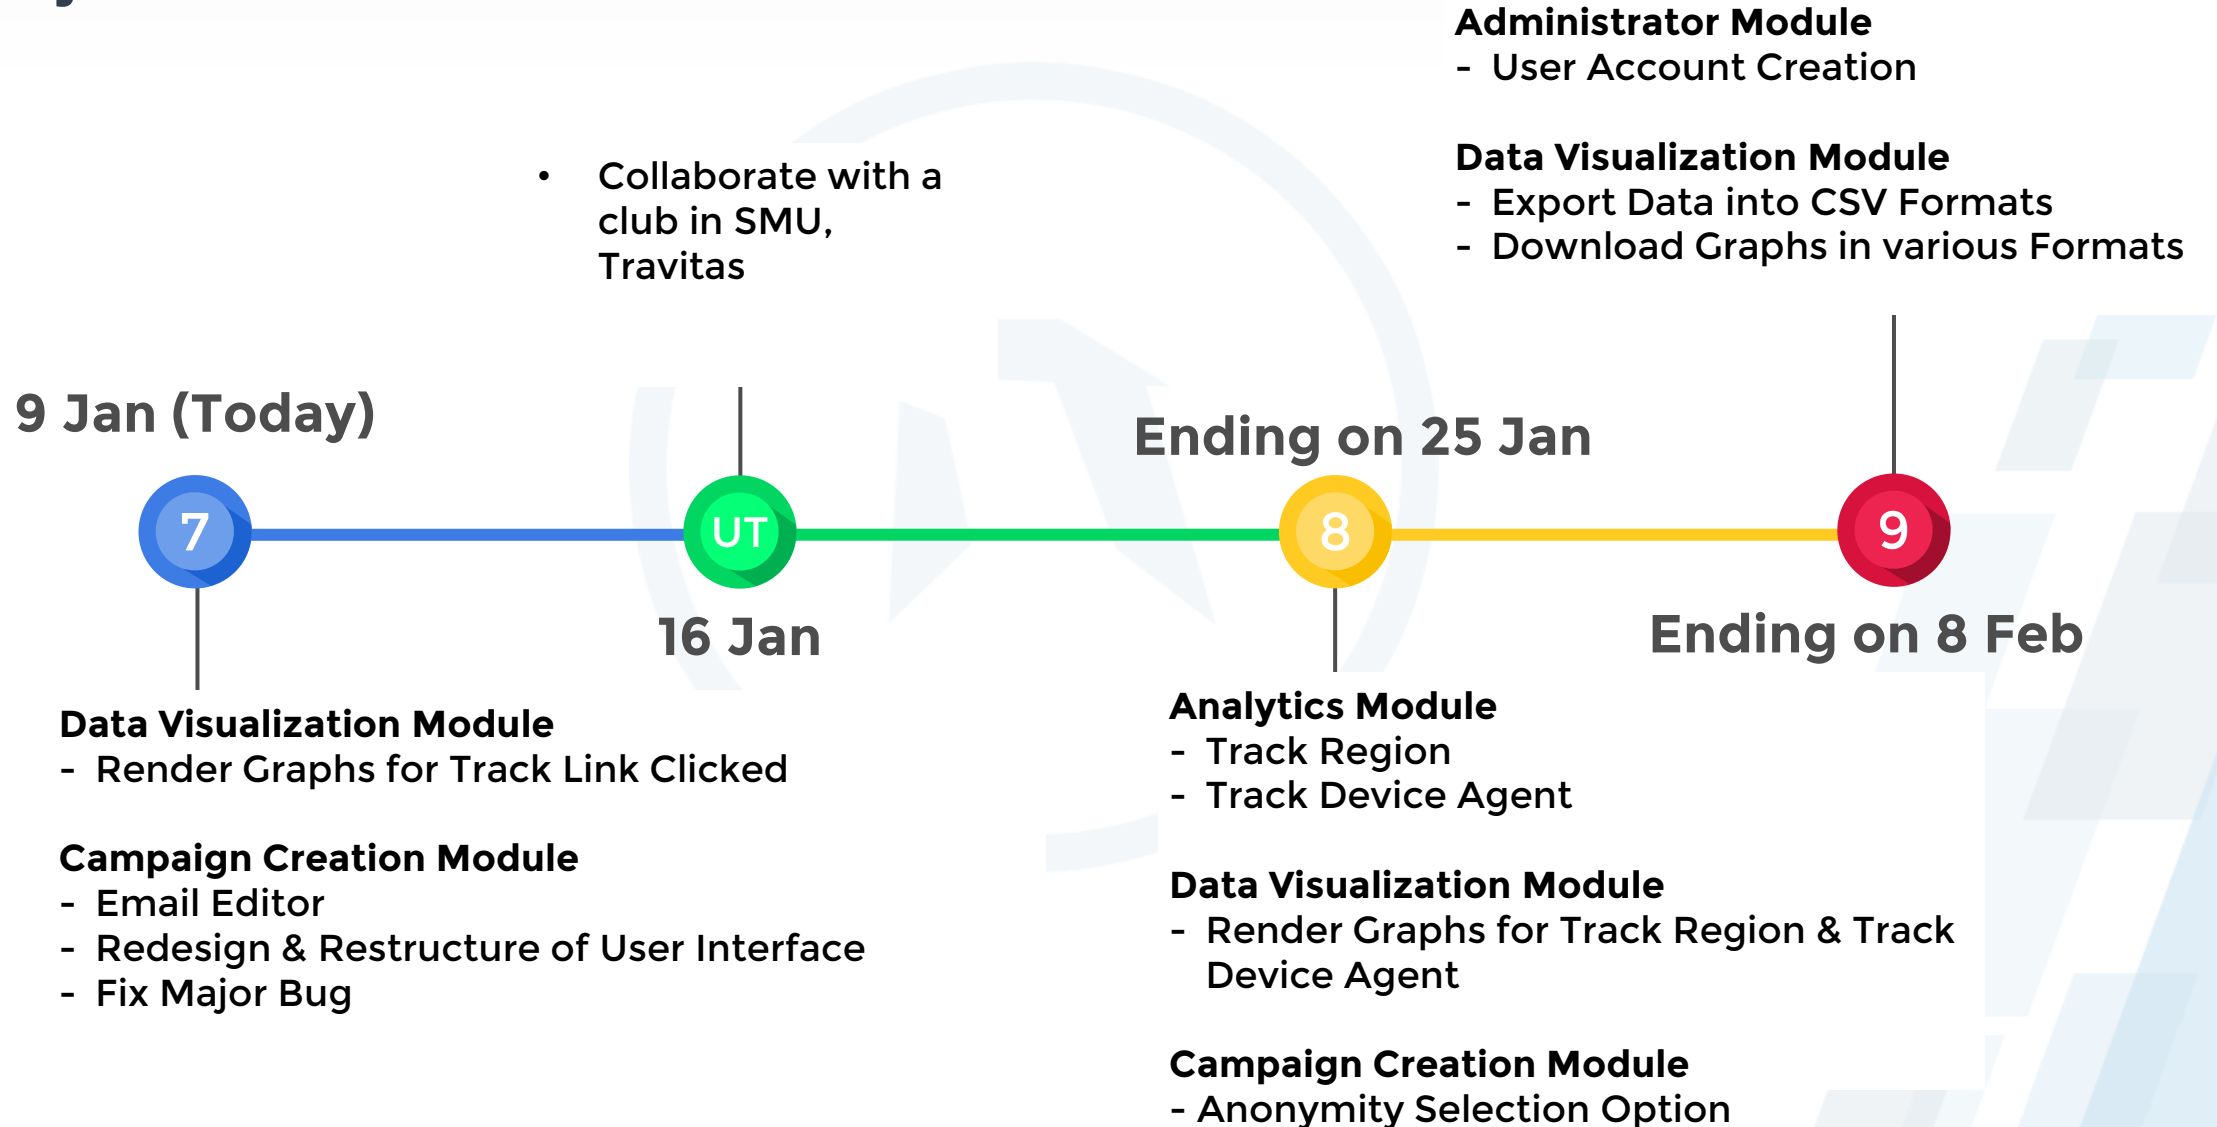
Administrator Module
- User Account Creation

Data Visualization Module
- Export Data into CSV Formats
- Download Graphs in various Formats

• Collaborate with a club in SMU, Travitas

9 Jan (Today)

Ending on 25 Jan

7

UT

8

9

16 Jan

Ending on 8 Feb

Data Visualization Module
- Render Graphs for Track Link Clicked

Campaign Creation Module
- Email Editor
- Redesign & Restructure of User Interface
- Fix Major Bug

Analytics Module
- Track Region
- Track Device Agent

Data Visualization Module
- Render Graphs for Track Region & Track Device Agent

Campaign Creation Module
- Anonymity Selection Option